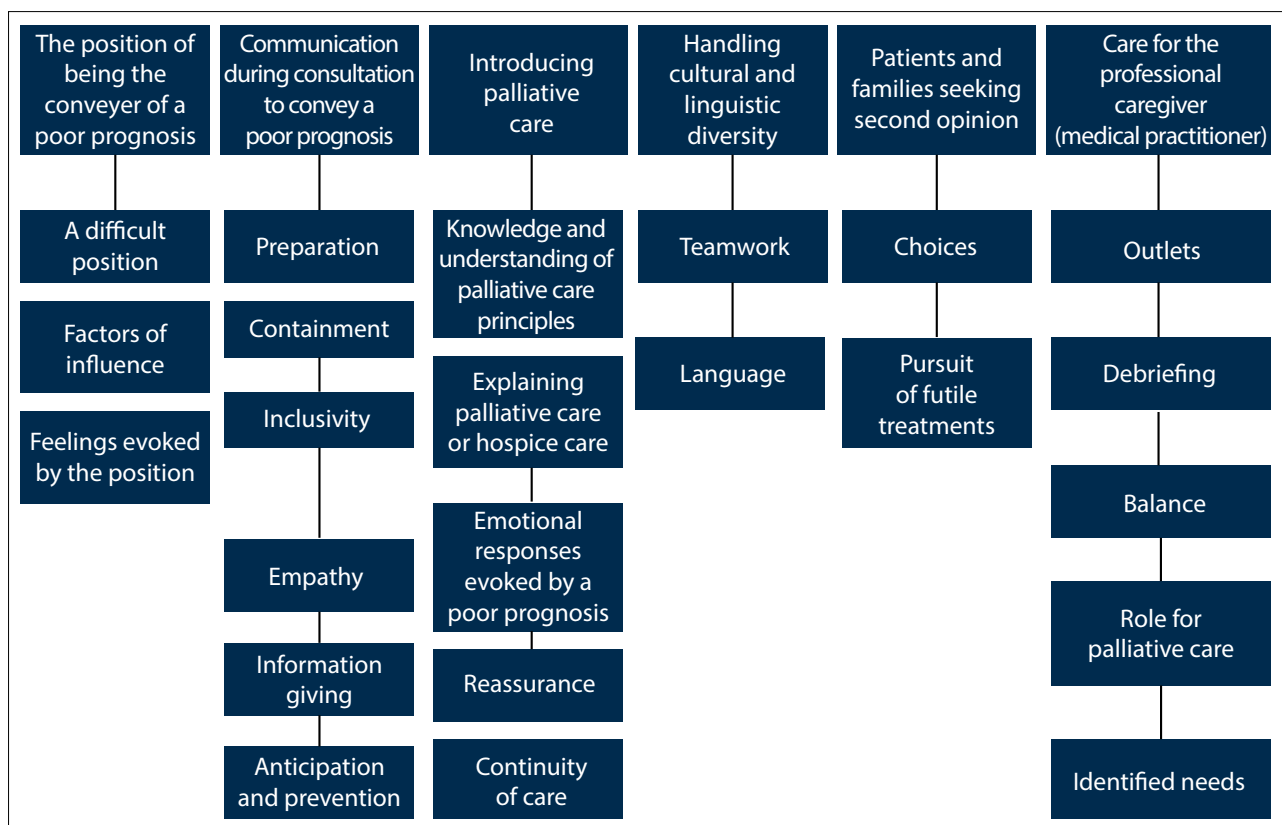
The position of being the conveyer of a poor prognosis

A difficult position

Factors of influence

Feelings evoked by the position

Communication during consultation to convey a poor prognosis

Preparation

Containment

Inclusivity

Empathy

Information giving

Anticipation and prevention

Introducing palliative care

Knowledge and understanding of palliative care principles

Explaining palliative care or hospice care

Emotional responses evoked by a poor prognosis

Reassurance

Continuity of care

Handling cultural and linguistic diversity

Teamwork

Language

Patients and families seeking second opinion

Choices

Pursuit of futile treatments

Care for the professional caregiver (medical practitioner)

Outlets

Debriefing

Balance

Role for palliative care

Identified needs